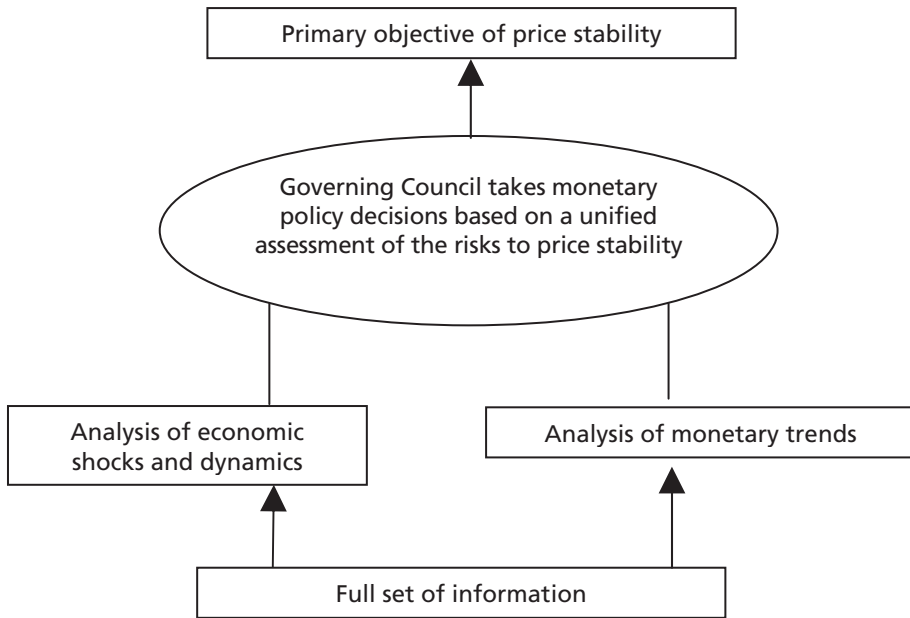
Primary objective of price stability

Governing Council takes monetary policy decisions based on a unified assessment of the risks to price stability

Analysis of economic shocks and dynamics

Analysis of monetary trends

Full set of information